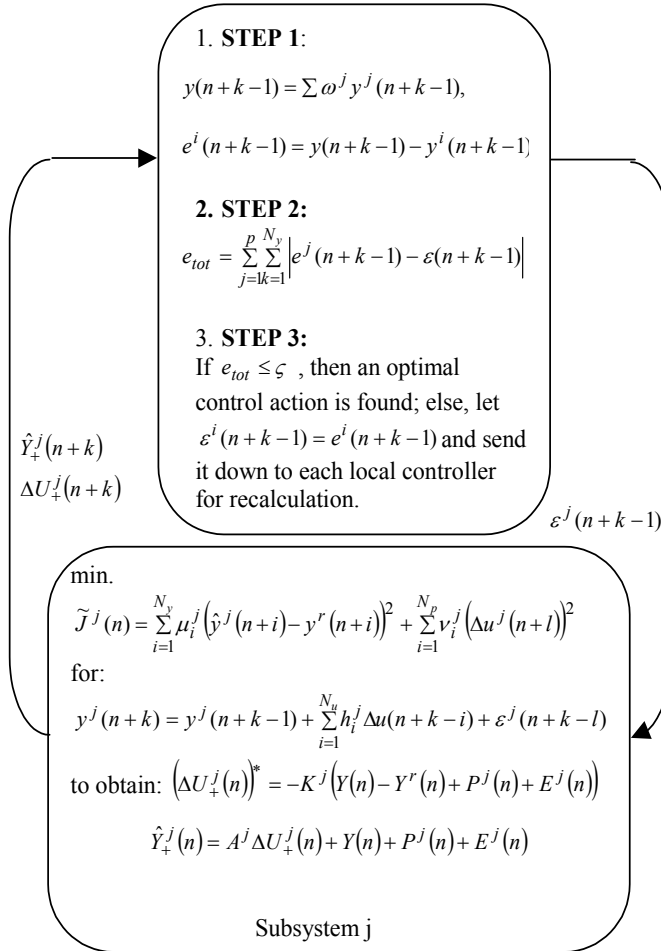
1. **STEP 1**:

$y(n+k-1) = \sum \omega^j y^j (n+k-1),$

$e^i (n+k-1) = y(n+k-1) - y^i (n+k-1)$

**2. STEP 2:**

$e_{tot} = \sum_{j=1}^{p} \sum_{k=1}^{N_y} \left| e^j (n+k-1) - \varepsilon(n+k-1) \right|$

3. **STEP 3:**
If $e_{tot} \leq \varsigma$ , then an optimal control action is found; else, let $\varepsilon^i (n+k-1) = e^i (n+k-1)$ and send it down to each local controller for recalculation.

$\hat{Y}_+^j(n+k)$
$\Delta U_+^j(n+k)$

$\varepsilon^j (n+k-1)$

min.
$\tilde{J}^j(n) = \sum_{i=1}^{N_y} \mu_i^j \left( \hat{y}^j(n+i) - y^r(n+i) \right)^2 + \sum_{i=1}^{N_p} \nu_i^j \left( \Delta u^j(n+l) \right)^2$

for:

$y^j(n+k) = y^j(n+k-1) + \sum_{i=1}^{N_u} h_i^j \Delta u(n+k-i) + \varepsilon^j(n+k-l)$

to obtain: $\left( \Delta U_+^j(n) \right)^* = -K^j \left( Y(n) - Y^r(n) + P^j(n) + E^j(n) \right)$

$\hat{Y}_+^j(n) = A^j \Delta U_+^j(n) + Y(n) + P^j(n) + E^j(n)$

Subsystem j